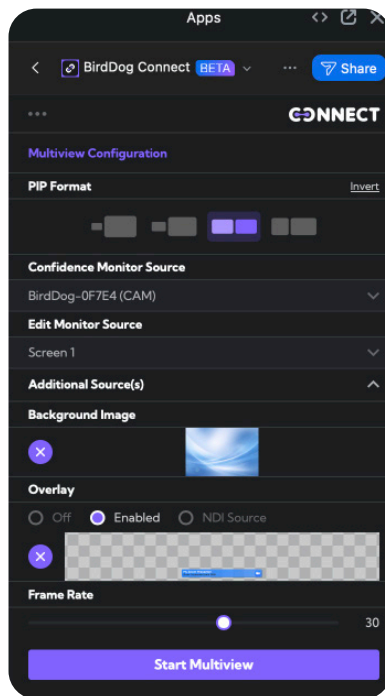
Apps

BirdDog Connect BETA

Share

CONNECT

Multiview Configuration

PIP Format

Invert

Confidence Monitor Source

BirdDog-0F7E4 (CAM)

Edit Monitor Source

Screen 1

Additional Source(s)

Background Image

Overlay

Off

Enabled

NDI Source

Frame Rate

30

Start Multiview